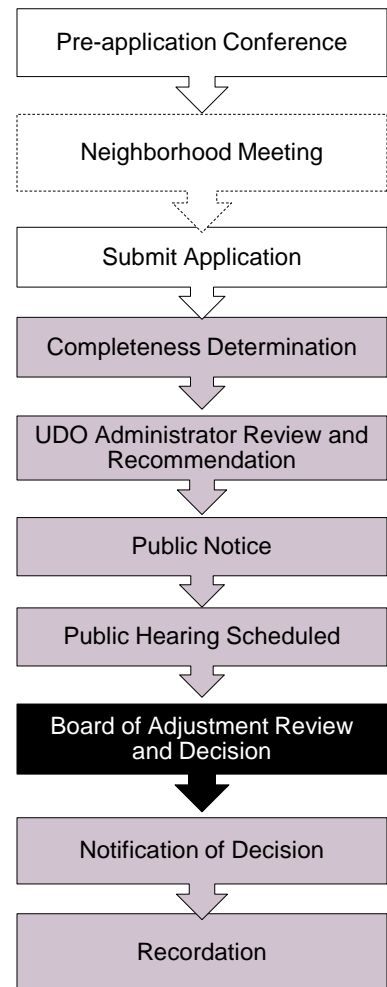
Pre-application Conference

Neighborhood Meeting

Submit Application

Completeness Determination

UDO Administrator Review and Recommendation

Public Notice

Public Hearing Scheduled

Board of Adjustment Review and Decision

Notification of Decision

Recordation